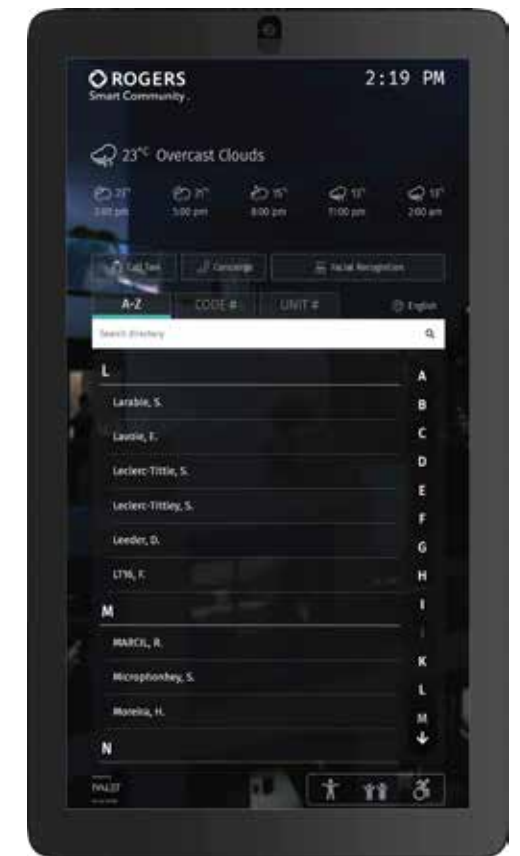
ROGERS
Smart Community

2:19 PM

23°C Overcast Clouds

22°
3:00 pm

21°
5:00 pm

15°
8:00 pm

13°
11:00 pm

13°
2:00 am

Call Taxi

Concierge

Facial Recognition

A-Z

CODE #

UNIT #

English

Search directory

L

Larable, S.

Lavoie, E.

Leclerc-Tittle, S.

Leclerc-Tittley, S.

Leeder, D.

LT16, F.

M

MARCIL, R.

Microptionhey, S.

Moreira, H.

N

A
B
C
D
E
F
G
H
I
J
K
L
M

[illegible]